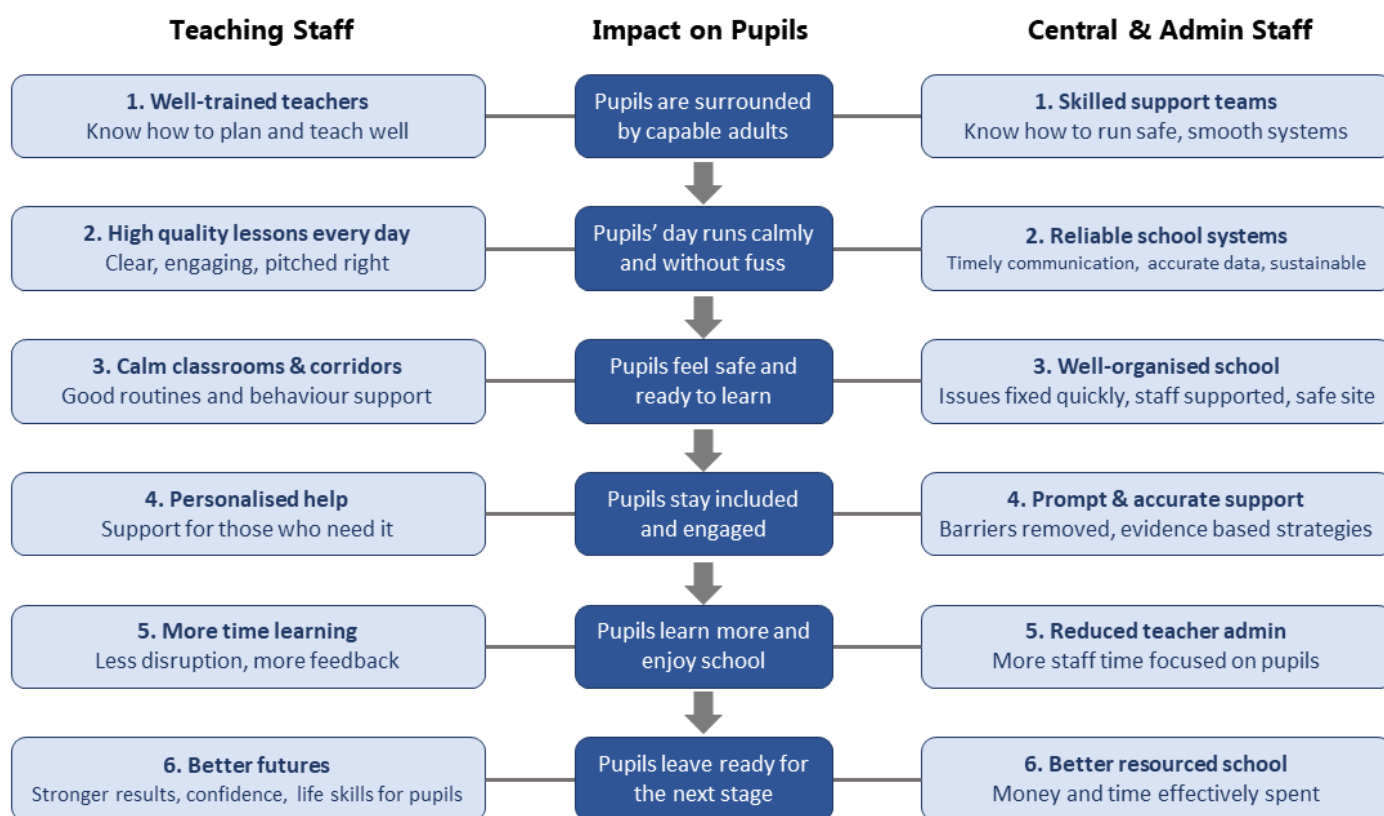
Teaching Staff

Impact on Pupils

Central & Admin Staff

1. Well-trained teachers
Know how to plan and teach well

Pupils are surrounded by capable adults

1. Skilled support teams
Know how to run safe, smooth systems

2. High quality lessons every day
Clear, engaging, pitched right

Pupils' day runs calmly and without fuss

2. Reliable school systems
Timely communication, accurate data, sustainable

3. Calm classrooms & corridors
Good routines and behaviour support

Pupils feel safe and ready to learn

3. Well-organised school
Issues fixed quickly, staff supported, safe site

4. Personalised help
Support for those who need it

Pupils stay included and engaged

4. Prompt & accurate support
Barriers removed, evidence based strategies

5. More time learning
Less disruption, more feedback

Pupils learn more and enjoy school

5. Reduced teacher admin
More staff time focused on pupils

6. Better futures
Stronger results, confidence, life skills for pupils

Pupils leave ready for the next stage

6. Better resourced school
Money and time effectively spent